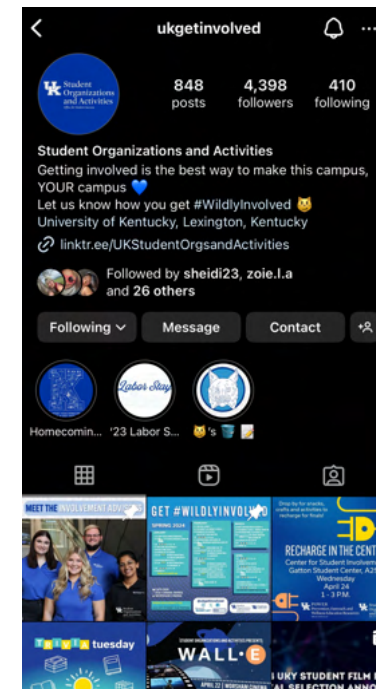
ukgetinvolved

UK Student Organizations and Activities

848 posts
4,398 followers
410 following

Student Organizations and Activities
Getting involved is the best way to make this campus, YOUR campus 💙
Let us know how you get #WildlyInvolved 🐱
University of Kentucky, Lexington, Kentucky
linktr.ee/UKStudentOrgsandActivities

Followed by sheidi23, zoie.l.a and 26 others

Following
Message
Contact

Homecomin...
'23 Labor S...
🐱's 🗑️ 📝

Labor Stay

MEET THE INVOLVEMENT ADVIS

GET #WILDLYINVOLVED
SPRING 2024

Drop by for snacks, crafts and activities to recharge for finals!
RECHARGE IN THE CENT
Center for Student Involvem
Gatton Student Center, A2
Wednesday
April 24
1 - 3 p.m.

TRIVIA tuesday

STUDENT ORGANIZATIONS AND ACTIVITIES PRESENTS
WALL·E

UKY STUDENT FILM
AL SELECTION ANNO